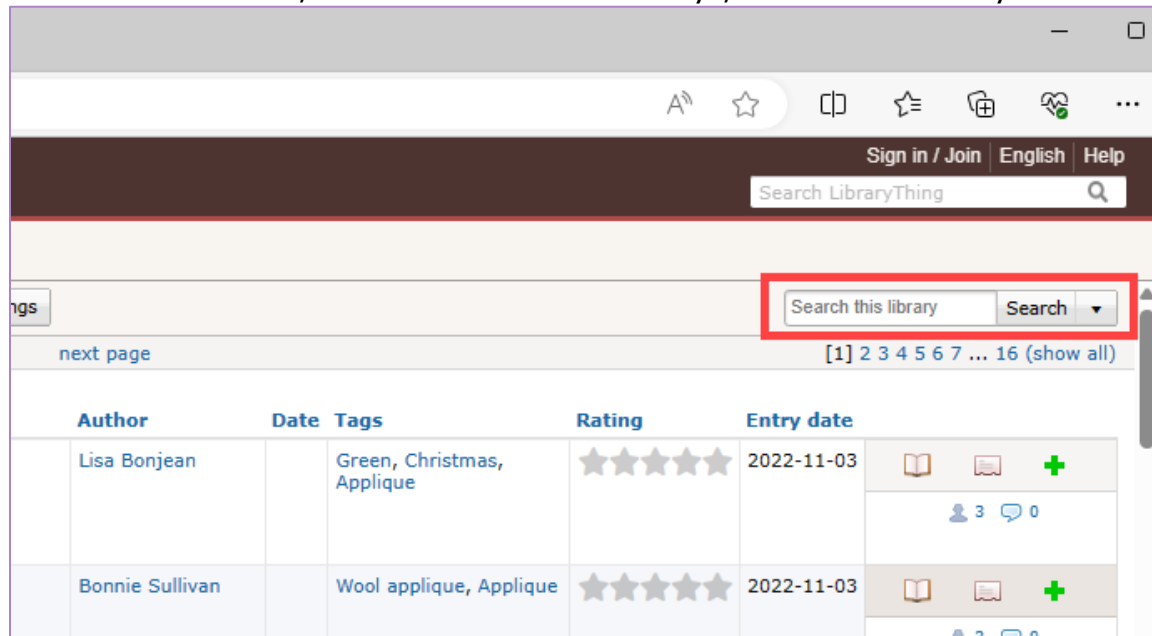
Sign in / Join | English | Help

Search LibraryThing

ngs

Search this library Search ▾

next page

[1] 2 3 4 5 6 7 ... 16 (show all)

| Author | Date | Tags | Rating | Entry date | |
|---|---|---|---|---|---|
| Lisa Bonjean | | Green, Christmas, Applique | | 2022-11-03 | 3 0 |
| Bonnie Sullivan | | Wool applique, Applique | | 2022-11-03 | |